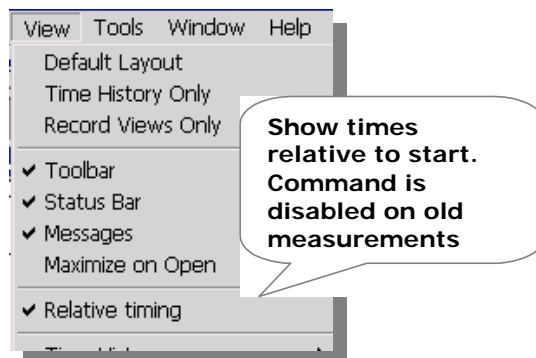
View Tools Window Help
Default Layout
Time History Only
Record Views Only
✔ Toolbar
✔ Status Bar
✔ Messages
Maximize on Open
✔ Relative timing
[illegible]

Show times relative to start. Command is disabled on old measurements